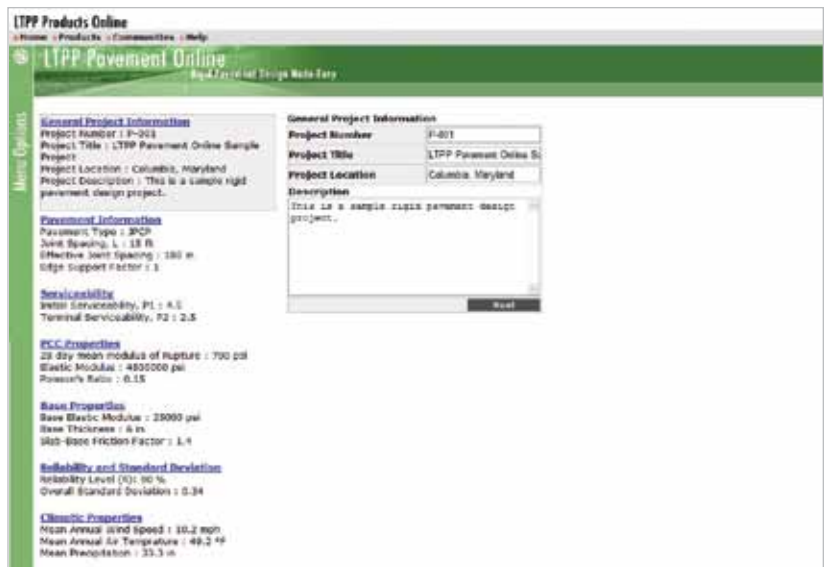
LTPP Products Online
» Home » Products » Communities » Help

LTPP Pavement Online
Rigid Pavement Design Made Easy

Menu Options

General Project Information
Project Number : P-001
Project Title : LTPP Pavement Online Sample Project
Project Location : Columbia, Maryland
Project Description : This is a sample rigid pavement design project.

Pavement Information
Pavement Type : JPCP
Joint Spacing, L : 15 ft
Effective Joint Spacing : 180 in
Edge Support Factor : 1

Serviceability
Initial Serviceability, P1 : 4.5
Terminal Serviceability, P2 : 2.5

PCC Properties
28 day mean modulus of Rupture : 700 psi
Elastic Modulus : 4000000 psi
Poisson's Ratio : 0.15

Base Properties
Base Elastic Modulus : 25000 psi
Base Thickness : 6 in
Slab-Base Friction Factor : 1.4

Reliability and Standard Deviation
Reliability Level (R): 90 %
Overall Standard Deviation : 0.34

Climatic Properties
Mean Annual Wind Speed : 10.2 mph
Mean Annual Air Temprature : 49.2 °F
Mean Precipitation : 33.5 in

General Project Information

| Project Number | P-001 |
|---|---|
| Project Title | LTPP Pavement Online S |
| Project Location | Columbia, Maryland |

Description
This is a sample rigid pavement design project.

Next